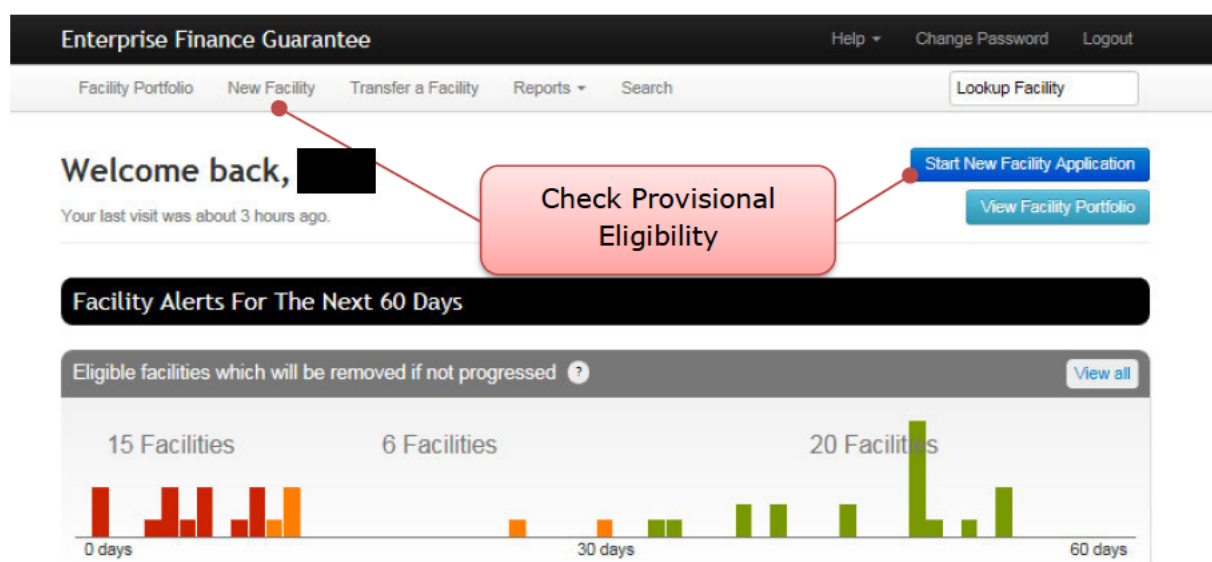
Enterprise Finance Guarantee

Help ▾ Change Password Logout

Facility Portfolio New Facility Transfer a Facility Reports ▾ Search

Lookup Facility

Welcome back,

Your last visit was about 3 hours ago.

Check Provisional Eligibility

Start New Facility Application

View Facility Portfolio

Facility Alerts For The Next 60 Days

Eligible facilities which will be removed if not progressed ?

View all

15 Facilities

6 Facilities

20 Facilities

0 days

30 days

60 days